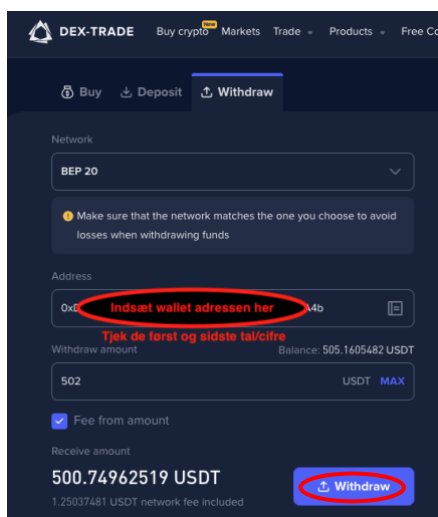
DEX-TRADE Buy crypto New Markets Trade Products Free Co

Buy Deposit Withdraw

Network

BEP 20

Make sure that the network matches the one you choose to avoid losses when withdrawing funds

Address

0x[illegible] Indsæt wallet adressen her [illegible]4b

Tjek de først og sidste tal/cifre

Withdraw amount

Balance: 505.1605482 USDT

502

USDT MAX

Fee from amount

Receive amount

500.74962519 USDT

1.25037481 USDT network fee included

Withdraw